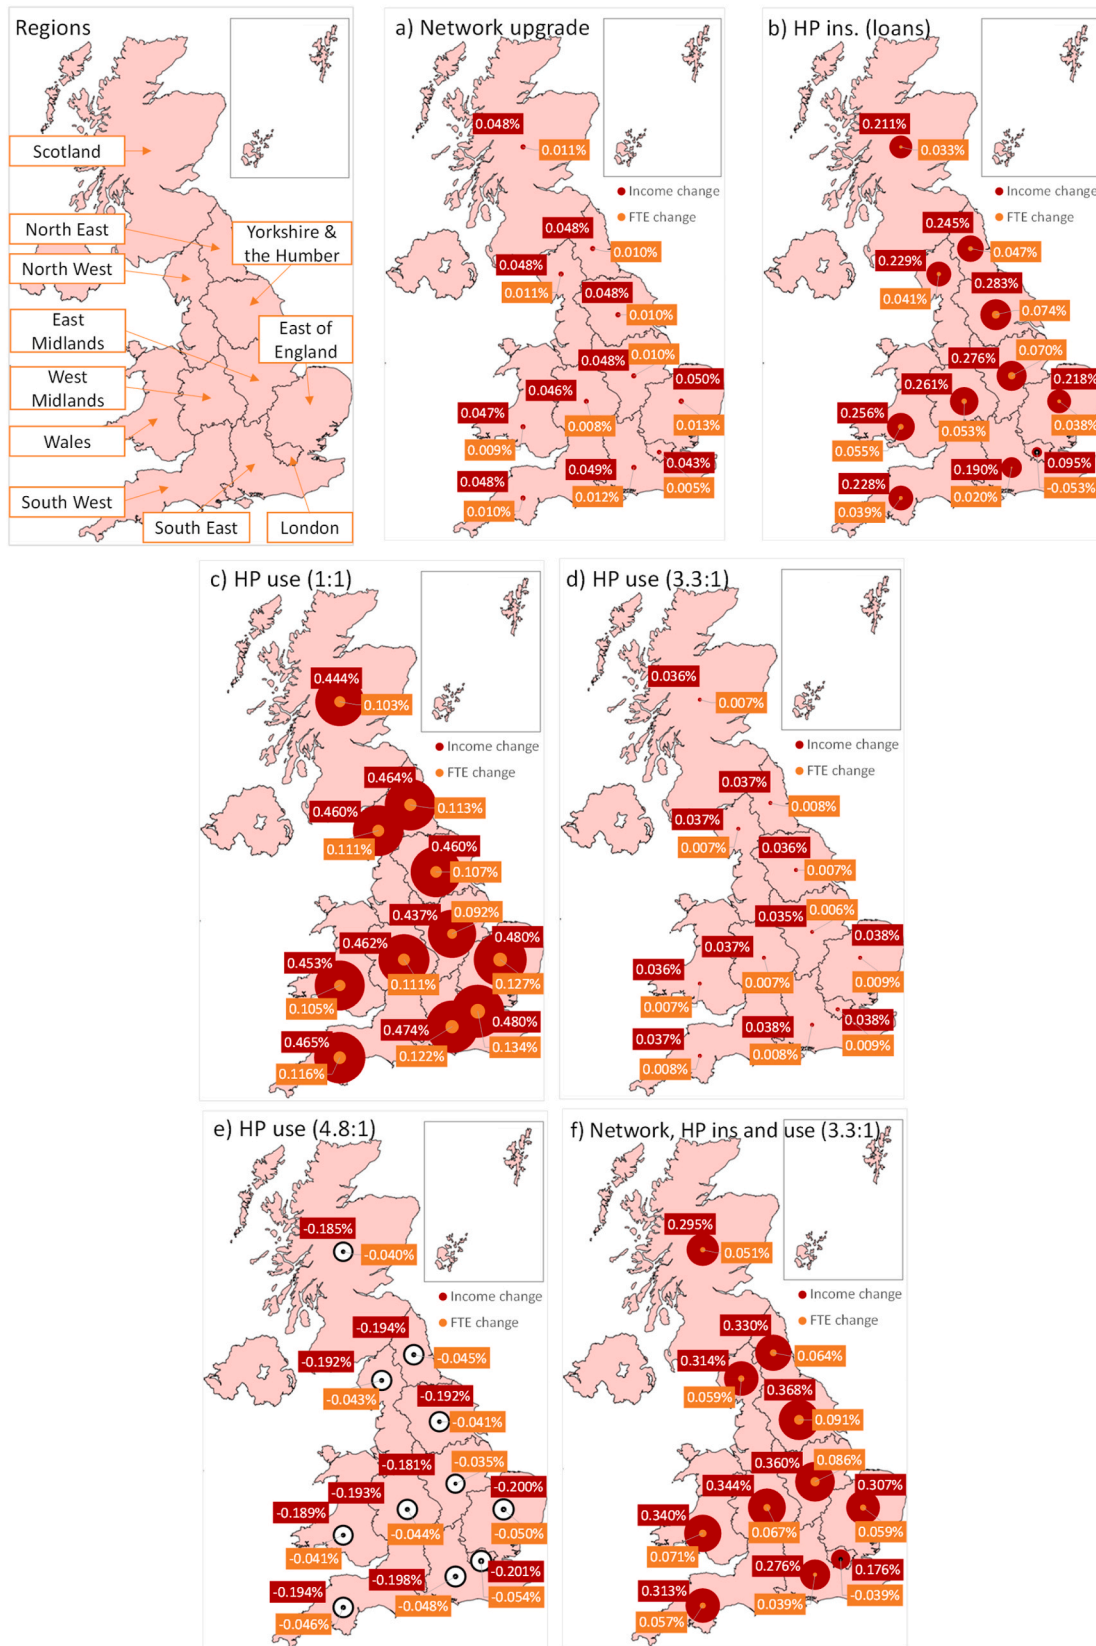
Regions

Scotland
North East
North West
Yorkshire & the Humber
East Midlands
East of England
West Midlands
Wales
South West
South East
London

a) Network upgrade

Income change
FTE change

0.048%
0.011%
0.048%
0.010%
0.048%
0.011%
0.048%
0.010%
0.048%
0.010%
0.046%
0.050%
0.047%
0.008%
0.013%
0.009%
0.049%
0.043%
0.048%
0.012%
0.005%
0.010%

b) HP ins. (loans)

Income change
FTE change

0.211%
0.033%
0.245%
0.047%
0.229%
0.283%
0.041%
0.074%
0.276%
0.070%
0.261%
0.218%
0.256%
0.053%
0.038%
0.055%
0.190%
0.095%
0.228%
-0.053%
0.020%
0.039%

c) HP use (1:1)

Income change
FTE change

0.444%
0.103%
0.464%
0.460%
0.113%
0.111%
0.460%
0.107%
0.437%
0.092%
0.462%
0.480%
0.453%
0.111%
0.127%
0.105%
0.480%
0.474%
0.465%
0.134%
0.122%
0.116%

d) HP use (3.3:1)

Income change
FTE change

0.036%
0.007%
0.037%
0.008%
0.037%
0.007%
0.036%
0.007%
0.035%
0.006%
0.038%
0.037%
0.036%
0.007%
0.009%
0.007%
0.038%
0.038%
0.037%
0.009%
0.008%
0.008%

e) HP use (4.8:1)

Income change
FTE change

-0.185%
-0.040%
-0.194%
-0.192%
-0.045%
-0.043%
-0.192%
-0.041%
-0.181%
-0.035%
-0.193%
-0.200%
-0.189%
-0.044%
-0.050%
-0.041%
-0.201%
-0.198%
-0.194%
-0.054%
-0.048%
-0.046%

f) Network, HP ins and use (3.3:1)

Income change
FTE change

0.295%
0.051%
0.330%
0.064%
0.314%
0.368%
0.059%
0.091%
0.360%
0.086%
0.344%
0.307%
0.340%
0.067%
0.059%
0.071%
0.276%
0.176%
0.313%
-0.039%
0.039%
0.057%